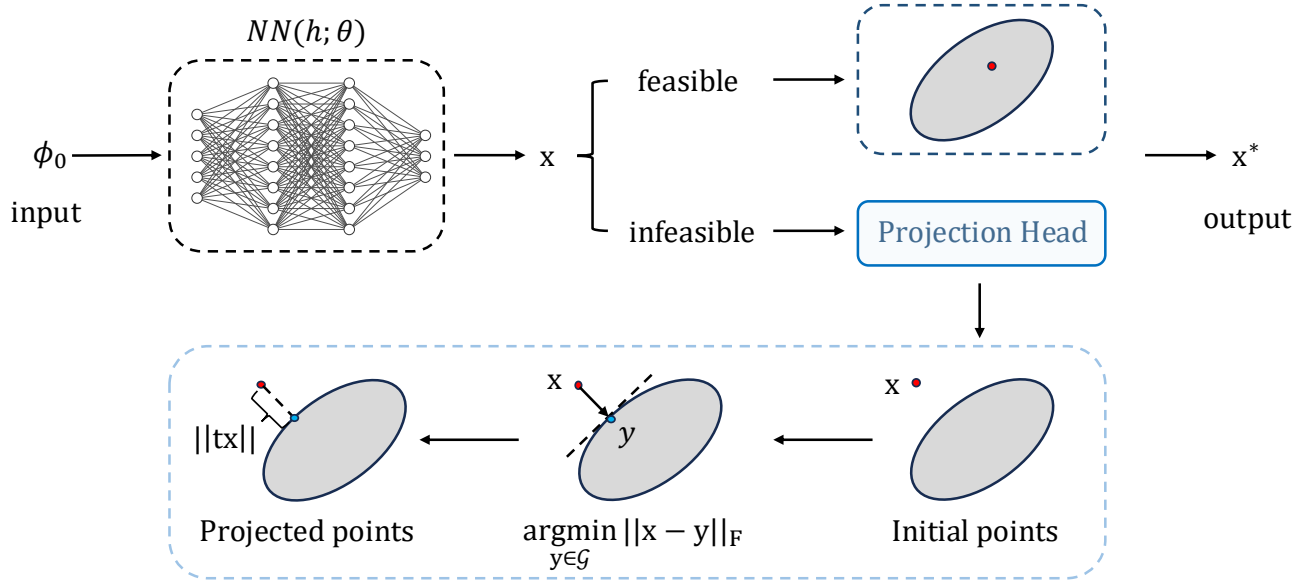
$NN(h;\theta)$

$\phi_0$

input

x

feasible

infeasible

Projection Head

$x^*$

output

x

$||tx||$

Projected points

x

$y$

$\underset{y\in\mathcal{G}}{\mathrm{argmin}}\ ||x-y||_F$

x

Initial points